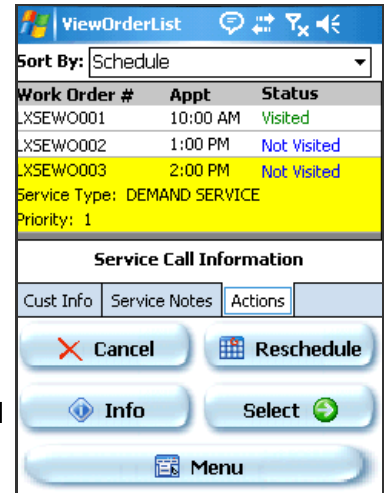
ViewOrderList

Sort By: Schedule

| Work Order # | Appt | Status |
|---|---|---|
| LXSEWO001 | 10:00 AM | Visited |
| LXSEWO002 | 1:00 PM | Not Visited |
| LXSEWO003 | 2:00 PM | Not Visited |

Service Type: DEMAND SERVICE
Priority: 1

Service Call Information

Cust Info | Service Notes | Actions

Cancel
Reschedule
Info
Select
Menu